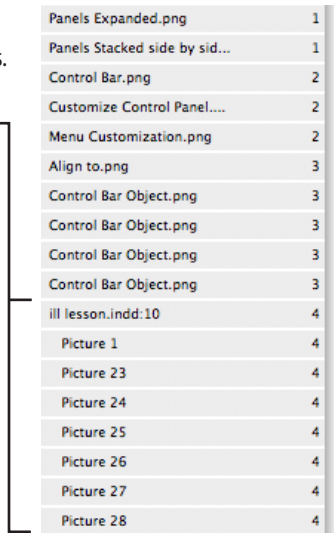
s.

| | |
|---|---|
| Panels Expanded.png | 1 |
| Panels Stacked side by sid... | 1 |
| Control Bar.png | 2 |
| Customize Control Panel.... | 2 |
| Menu Customization.png | 2 |
| Align to.png | 3 |
| Control Bar Object.png | 3 |
| Control Bar Object.png | 3 |
| Control Bar Object.png | 3 |
| Control Bar Object.png | 3 |
| ill lesson.indd:10 | 4 |
| Picture 1 | 4 |
| Picture 23 | 4 |
| Picture 24 | 4 |
| Picture 25 | 4 |
| Picture 26 | 4 |
| Picture 27 | 4 |
| Picture 28 | 4 |